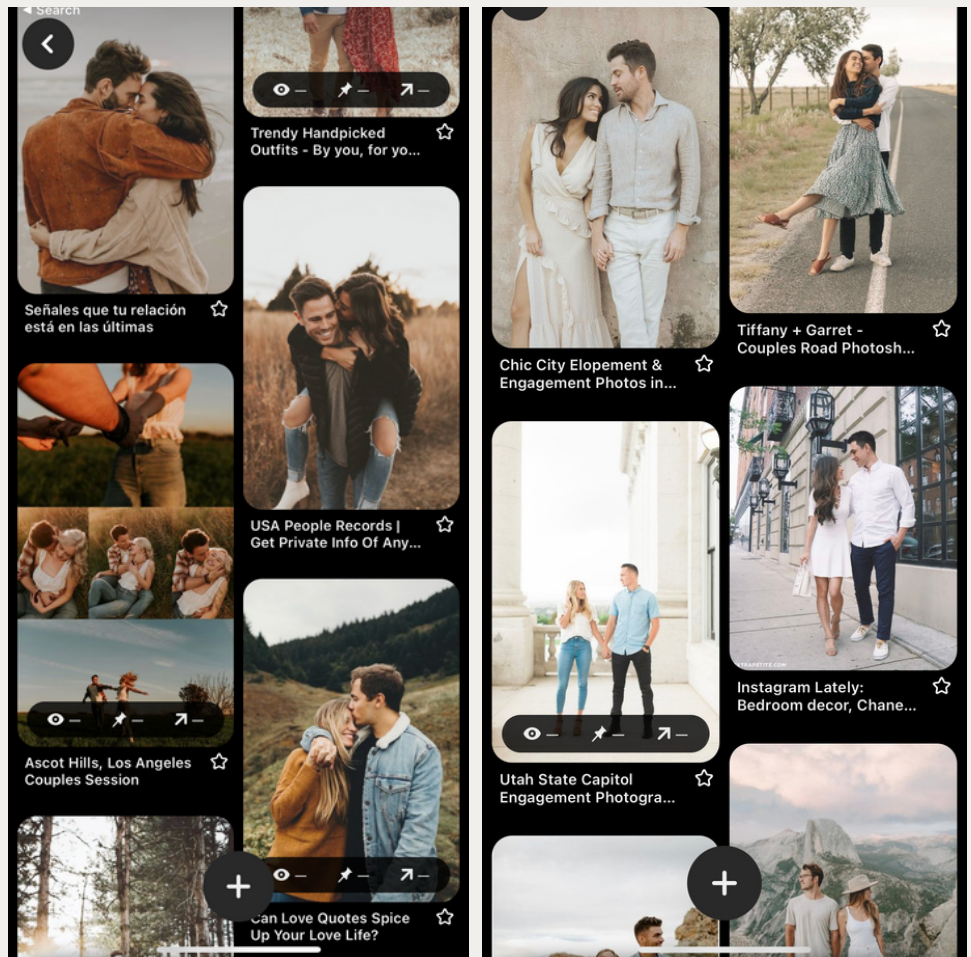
◂ Search

Señales que tu relación está en las últimas

— — —

Ascot Hills, Los Angeles Couples Session

— — —

Trendy Handpicked Outfits - By you, for yo...

USA People Records | Get Private Info Of Any...

— — —

Can Love Quotes Spice Up Your Love Life?

Chic City Elopement & Engagement Photos in...

— — —

Utah State Capitol Engagement Photogra...

Tiffany + Garret - Couples Road Photosh...

Instagram Lately: Bedroom decor, Chane...